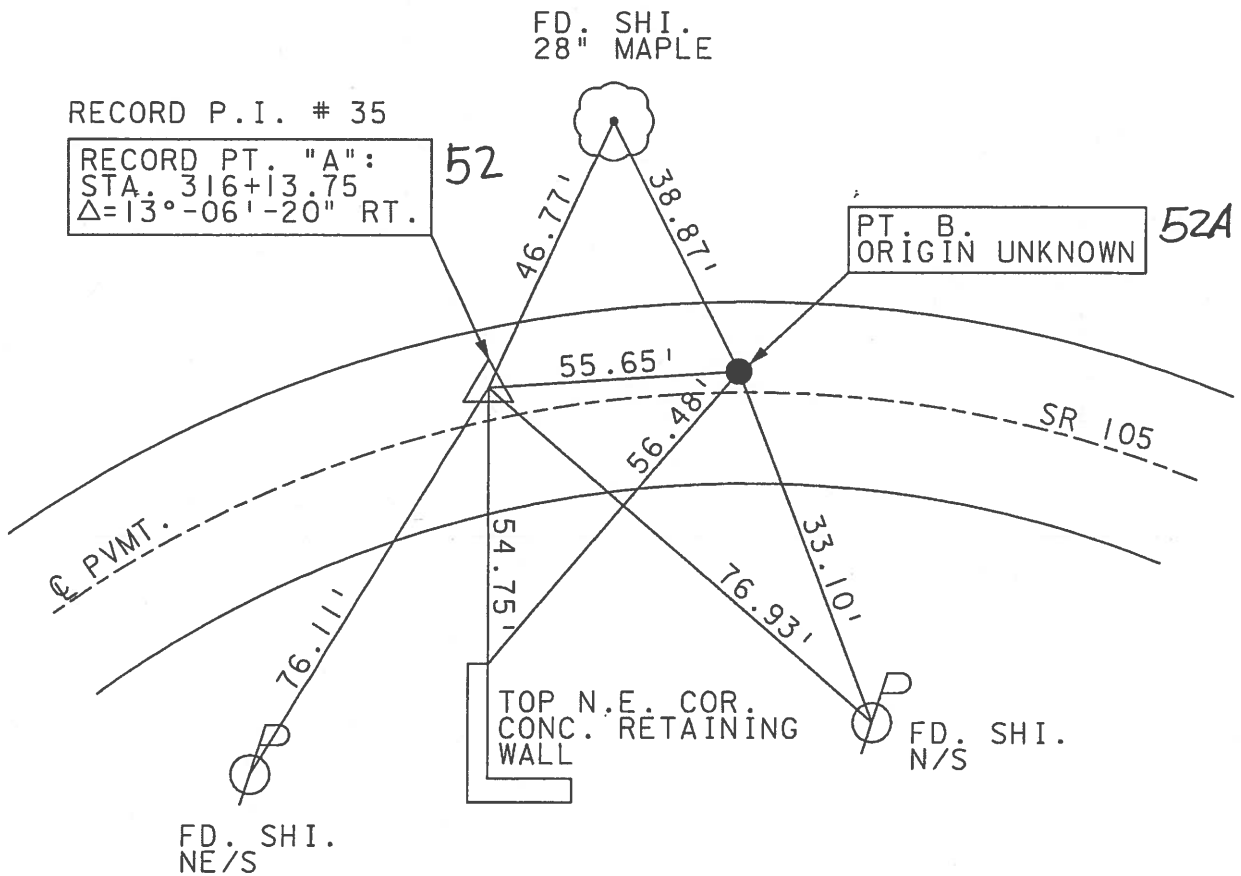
FD. SHI.
28" MAPLE

RECORD P.I. # 35

RECORD PT. "A":
STA. 316+13.75
$\Delta$=13°-06'-20" RT.

52

PT. B.
ORIGIN UNKNOWN

52A

46.77'

38.87'

55.65'

56.48'

SR 105

℄ PVMT.

54.75'

33.10'

76.93'

76.11'

TOP N.E. COR.
CONC. RETAINING
WALL

FD. SHI.
N/S

FD. SHI.
NE/S